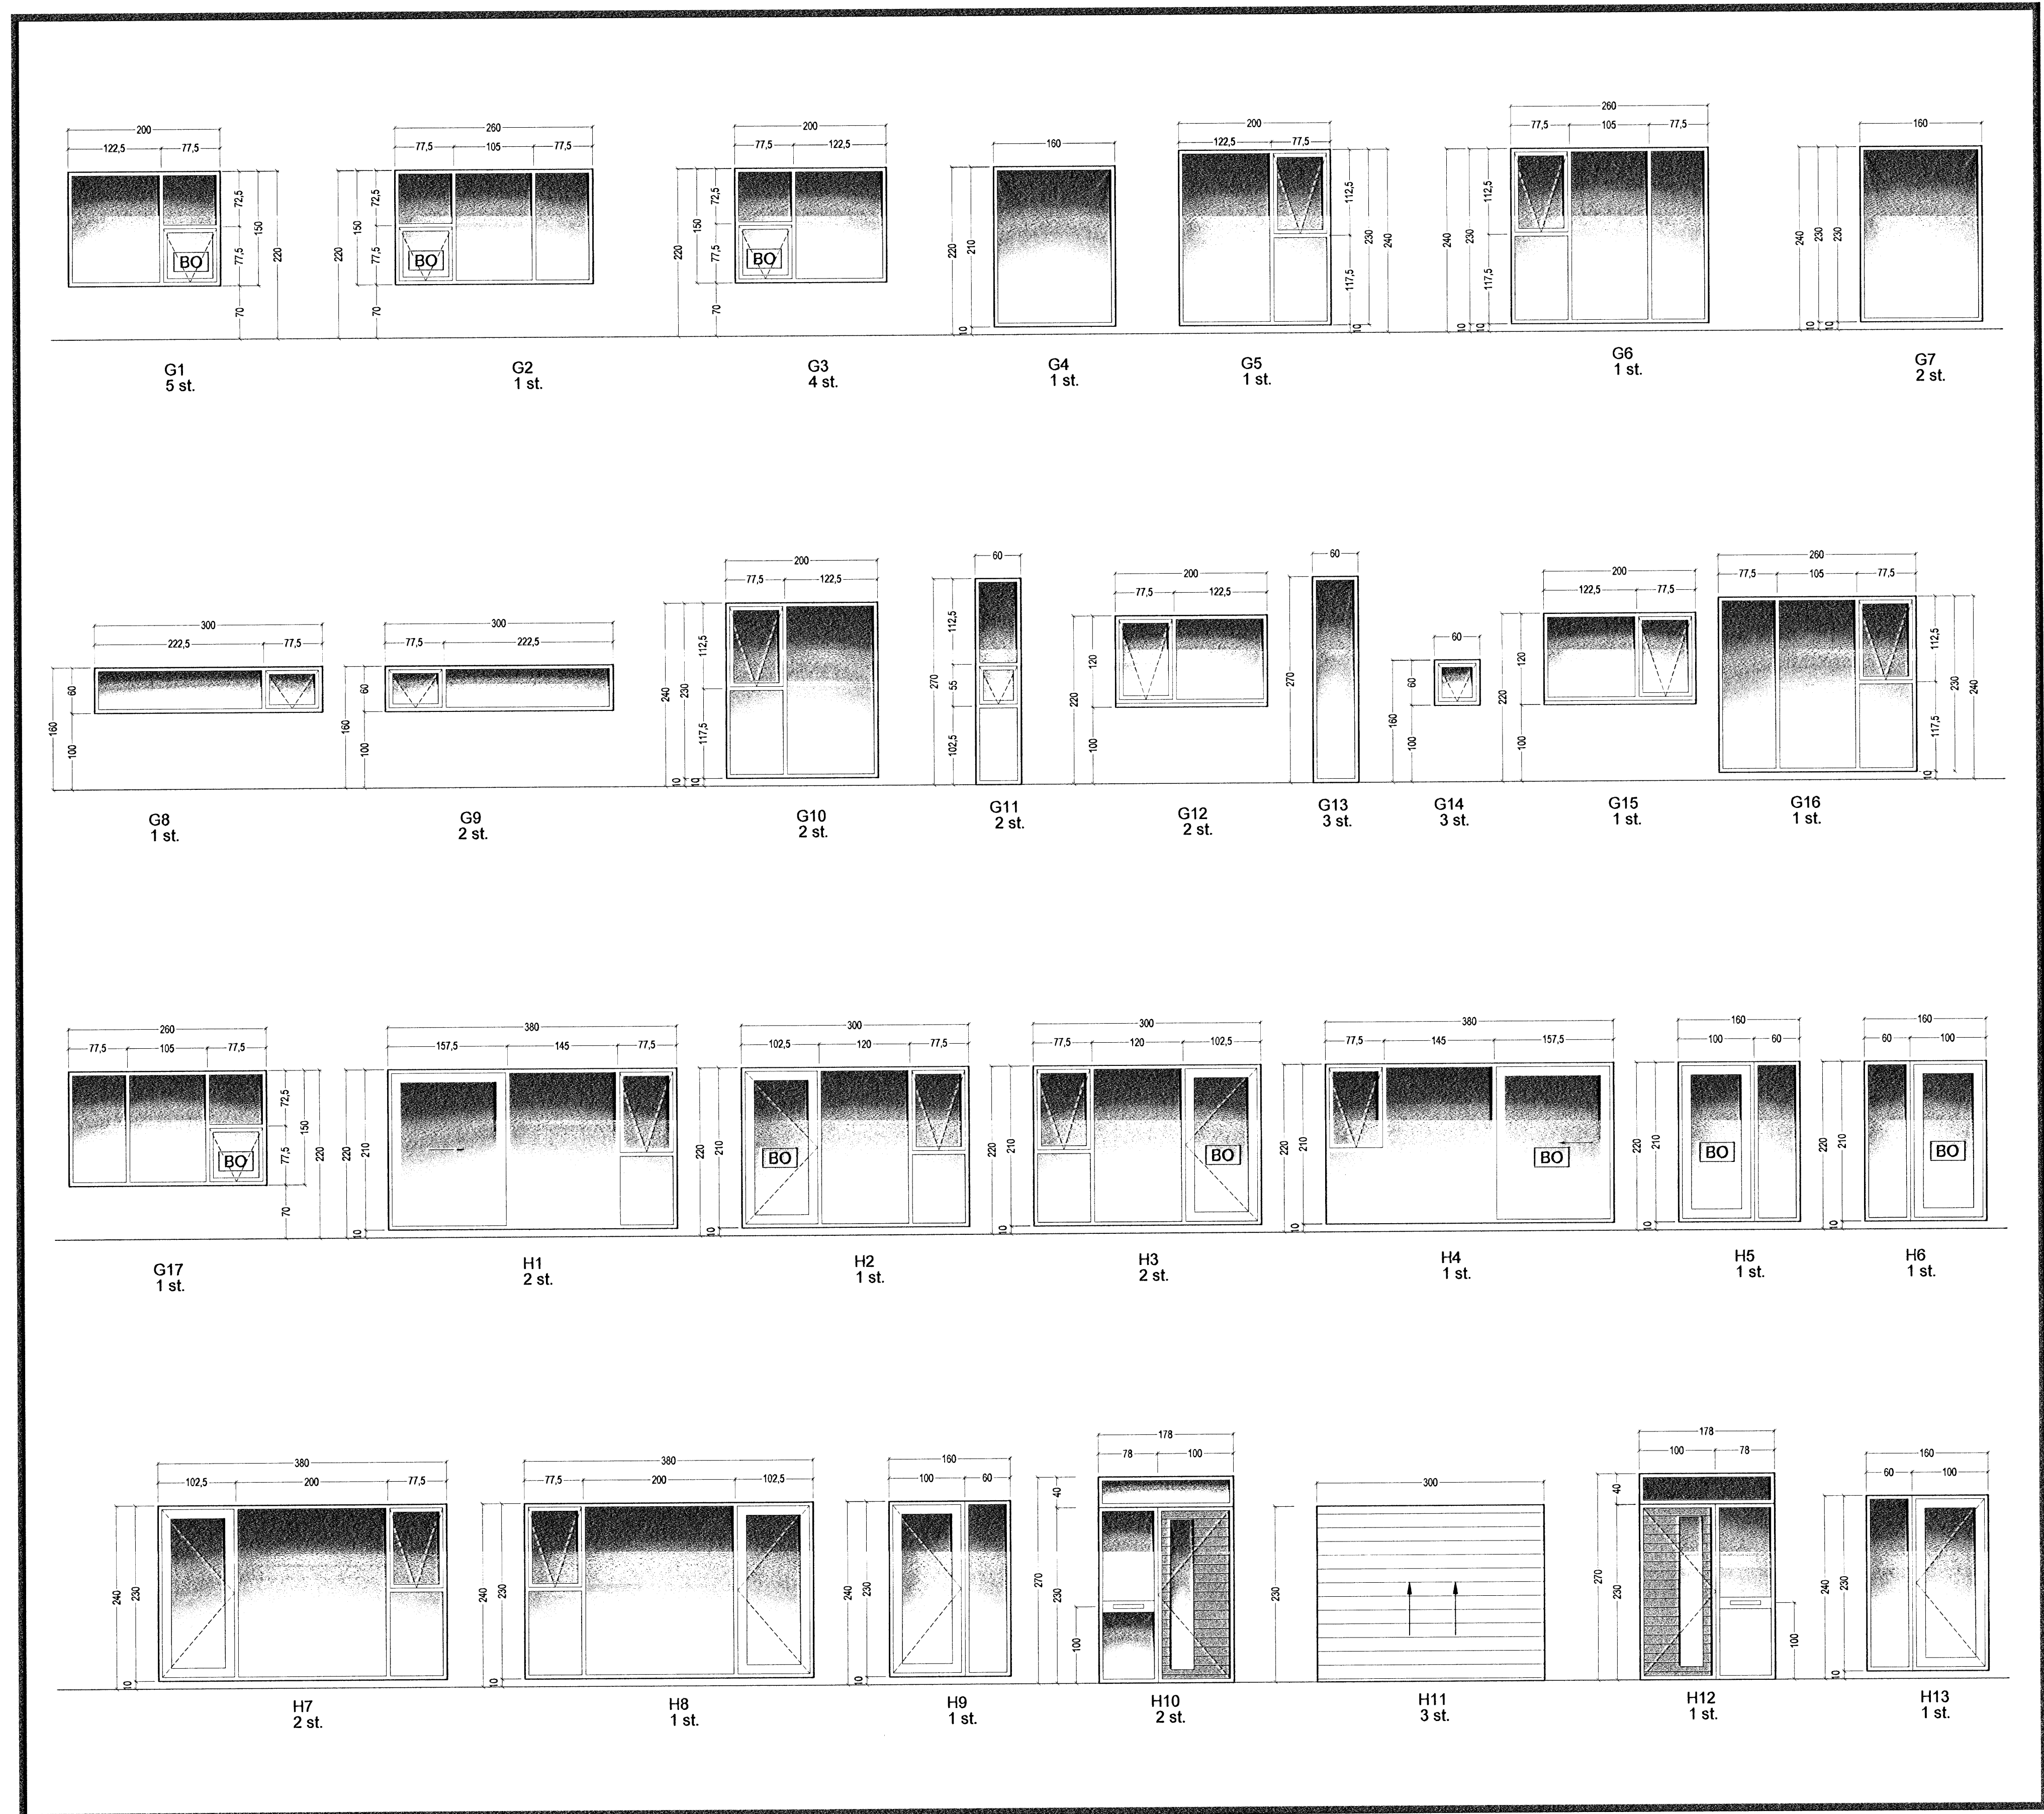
200
122,5 77,5
72,5 150 77,5 220 70
BO
G1
5 st.

260
77,5 105 77,5
220 150 72,5 77,5 70
BO
G2
1 st.

200
77,5 122,5
220 150 72,5 77,5 70
BO
G3
4 st.

160
220 210 10
G4
1 st.

200
122,5 77,5
112,5 230 240 117,5 10
G5
1 st.

260
77,5 105 77,5
240 230 112,5 117,5 10 10
G6
1 st.

160
240 230 230 10 10
G7
2 st.

300
222,5 77,5
60 160 100
G8
1 st.

300
77,5 222,5
60 160 100
G9
2 st.

200
77,5 122,5
240 230 112,5 117,5 10 10
G10
2 st.

60
270 112,5 55 102,5
G11
2 st.

200
77,5 122,5
120 220 100
G12
2 st.

60
270
G13
3 st.

60
60 160 100
G14
3 st.

200
122,5 77,5
120 220 100
G15
1 st.

260
77,5 105 77,5
112,5 230 240 117,5 10
G16
1 st.

260
77,5 105 77,5
72,5 150 77,5 220 70
BO
G17
1 st.

380
157,5 145 77,5
220 210 10
H1
2 st.

300
102,5 120 77,5
220 210 10
BO
H2
1 st.

300
77,5 120 102,5
220 210 10
BO
H3
2 st.

380
77,5 145 157,5
220 210 10
BO
H4
1 st.

160
100 60
220 210 10
BO
H5
1 st.

160
60 100
220 210 10
BO
H6
1 st.

380
102,5 200 77,5
240 230 10
H7
2 st.

380
77,5 200 102,5
240 230 10
H8
1 st.

160
100 60
240 230 10
H9
1 st.

178
78 100
40 270 230 100
H10
2 st.

300
230
H11
3 st.

178
100 78
40 270 230 100
H12
1 st.

160
60 100
240 230 10
H13
1 st.